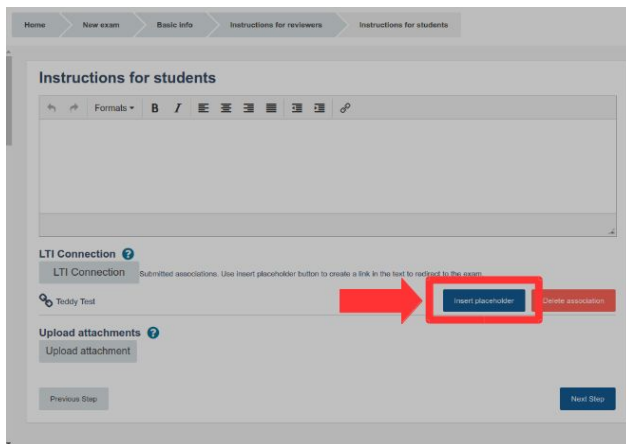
Home | New exam | Basic info | Instructions for reviewers | Instructions for students

Instructions for students

Formats B I

LTI Connection

LTI Connection Submitted associations. Use insert placeholder button to create a link in the text to redirect to the exam.

Teddy Test

Insert placeholder

Delete association

Upload attachments

Upload attachment

Previous Step

Next Step